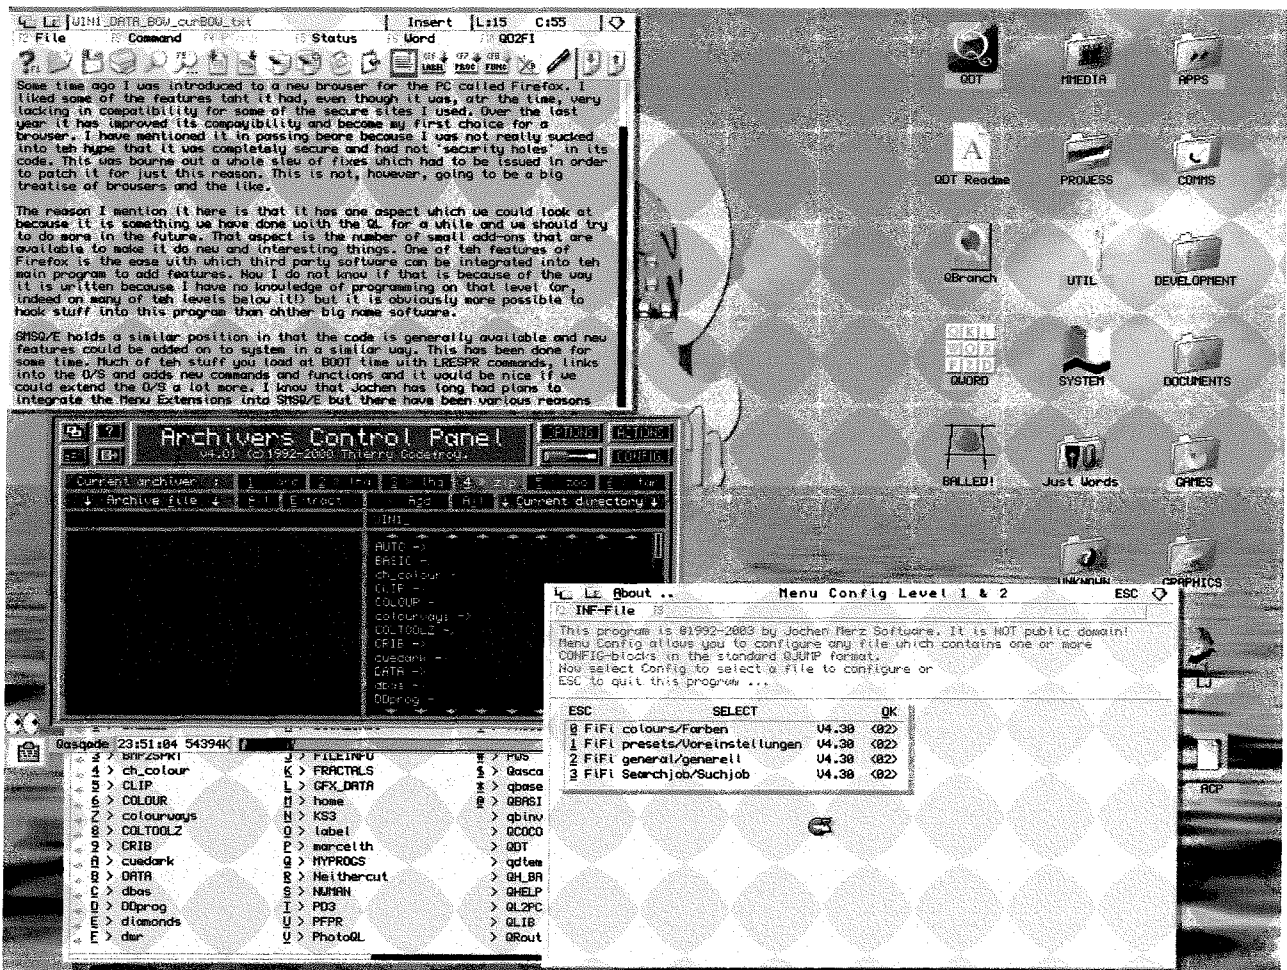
WIN1_DATA_BOW_curBOW_txt | Insert | L:15 C:55
File Command Status Word QD2FI

Some time ago I was introduced to a new browser for the PC called Firefox. I liked some of the features taht it had, even though it was, atr the time, very lacking in compatibility for some of the secure sites I used. Over the last year it has improved its compaytibility and become my first choice for a browser. I have mentioned it in passing beore because I was not really sucked into teh hype that it was completely secure and had not 'security holes' in its code. This was bourne out a whole slew of fixes which had to be issued in order to patch it for just this reason. This is not, however, going to be a big treatise of browsers and the like.

The reason I mention it here is that it has one aspect which we could look at because it is something we have done woith the QL for a while and we should try to do more in the future. That aspect is the number of small add-ons that are available to make it do new and interesting things. One of teh features of Firefox is the ease with which third party software can be integrated into teh main program to add features. Now I do not know if that is because of the way it is written because I have no knowledge of programming on that level (or, indeed on many of teh levels below it!) but it is obviously more possible to hook stuff into this program than ohther big name software.

SMSQ/E holds a similar position in that the code is generally available and new features could be added on to system in a similar way. This has been done for some time. Much of teh stuff you load at BOOT time with LRESPR commands, links into the O/S and adds new commands and functions and it would be nice if we could extend the O/S a lot more. I know that Jochen has long had plans to integrate the Menu Extensions into SMSQ/E but there have been various reasons

QDT MMEDIA APPS
QDT Readme PROWESS COMMS
QBranch UTIL DEVELOPMENT
QWORD SYSTEM DOCUMENTS
BALLED! Just Words GAMES
UNKNOWN GRAPHICS
LJ
ACP

Archivers Control Panel
v4.01 (c)1992-2000 Thierry Godefroy.
OPTIONS ACTIONS CONFIG
Current archiver: 1 arc 2 lha 3 lha 4 zip 5 zoo 6 tar
Archive file | E tract | Add | Current directory
IN1_
AUTO ->
BASIC ->
ch_colour ->
CLIP ->
COLOUR ->
colourways ->
COLTOOLZ ->
CRIB ->
cuedark ->
DATA ->
dbas ->
DDprog ->

Qasqade 23:51:04 54394K

3 > BNPZSPRT
4 > ch_colour
5 > CLIP
6 > COLOUR
7 > colourways
8 > COLTOOLZ
9 > CRIB
A > cuedark
B > DATA
C > dbas
D > DDprog
E > diamonds
F > dmr

J > FILEINFO
K > FRACTALS
L > GFX_DATA
M > home
N > KS3
O > label
P > marcelth
Q > MYPROCS
R > Neithercut
S > NUMAN
T > PD3
U > PFPR
V > PhotoQL

# > POS
$ > Qasca
% > qbase
@ > QBASI
> qbinv
> QCOCO
> QDT
> qdtem
> QH_BA
> QHELP
> QL2PC
> QLIB
> QRout

About .. Menu Config Level 1 & 2 ESC
INF-File
This program is ©1992-2003 by Jochen Merz Software. It is NOT public domain!
Menu Config allows you to configure any file which contains one or more CONFIG-blocks in the standard QJUMP format.
Now select Config to select a file to configure or
ESC to quit this program ...

| ESC | SELECT | | OK |
|---|---|---|---|
| 0 FiFi | colours/Farben | V4.30 | <02> |
| 1 FiFi | presets/Voreinstellungen | V4.30 | <02> |
| 2 FiFi | general/generell | V4.30 | <02> |
| 3 FiFi | Searchjob/Suchjob | V4.30 | <02> |